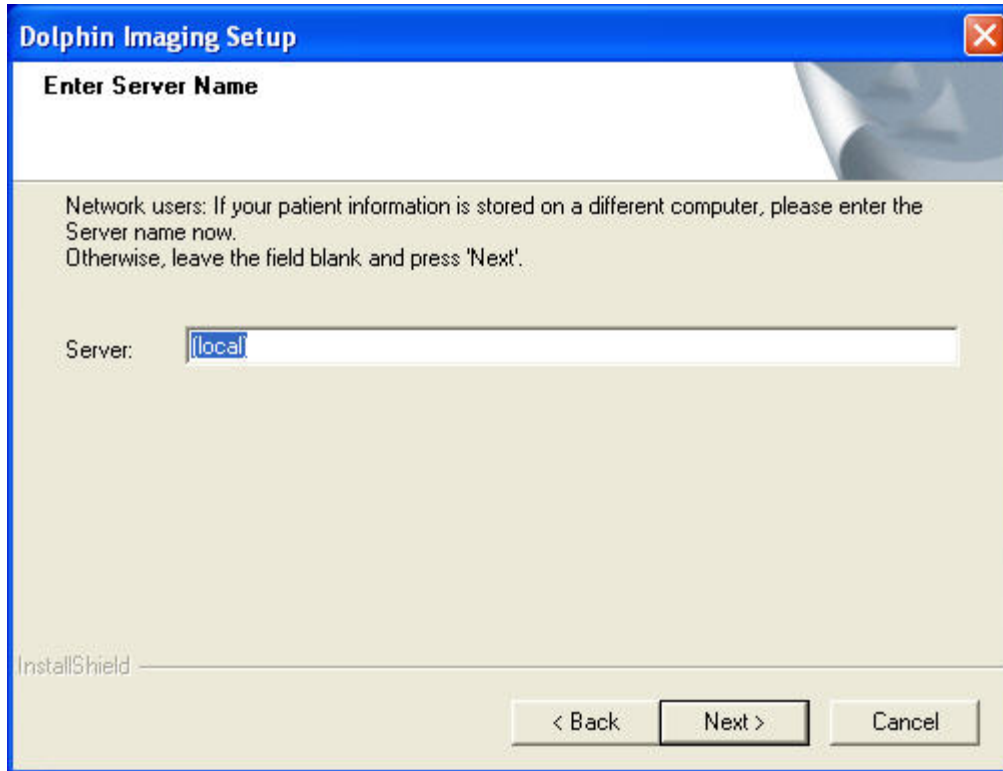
Dolphin Imaging Setup

Enter Server Name

Network users: If your patient information is stored on a different computer, please enter the Server name now.
Otherwise, leave the field blank and press 'Next'.

Server: (local)

InstallShield

< Back
Next >
Cancel